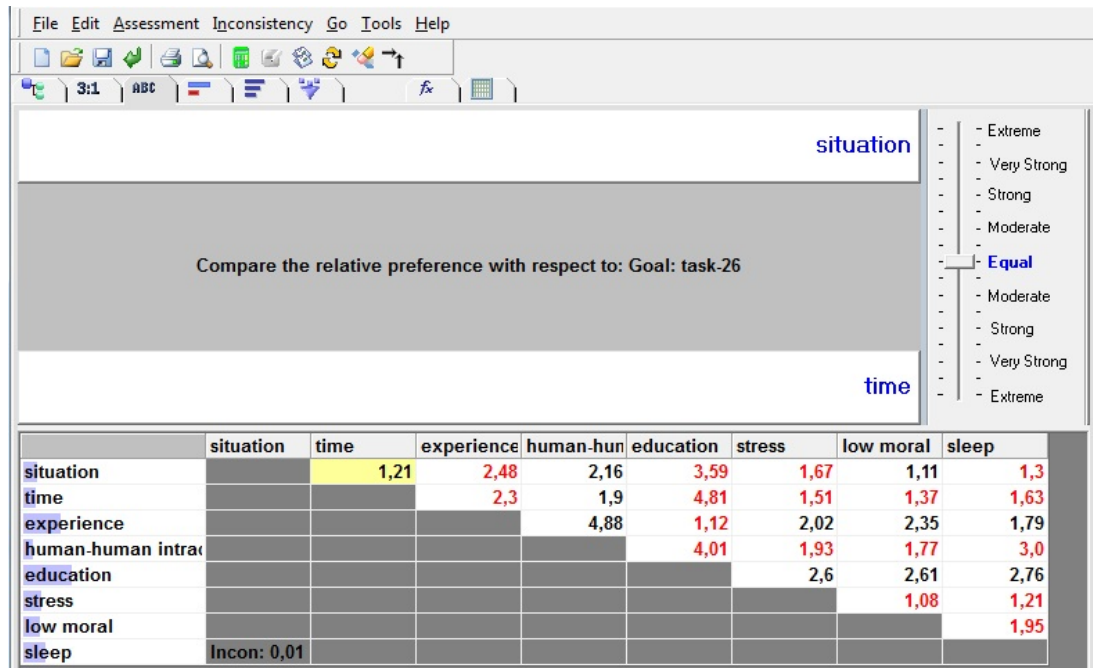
File Edit Assessment Inconsistency Go Tools Help

3:1 ABC

situation

Compare the relative preference with respect to: Goal: task-26

time

- Extreme
- Very Strong
- Strong
- Moderate
- Equal
- Moderate
- Strong
- Very Strong
- Extreme

| | situation | time | experience | human-hun | education | stress | low moral | sleep |
|---|---|---|---|---|---|---|---|---|
| situation | | 1,21 | 2,48 | 2,16 | 3,59 | 1,67 | 1,11 | 1,3 |
| time | | | 2,3 | 1,9 | 4,81 | 1,51 | 1,37 | 1,63 |
| experience | | | | 4,88 | 1,12 | 2,02 | 2,35 | 1,79 |
| human-human intra | | | | | 4,01 | 1,93 | 1,77 | 3,0 |
| education | | | | | | 2,6 | 2,61 | 2,76 |
| stress | | | | | | | 1,08 | 1,21 |
| low moral | | | | | | | | 1,95 |
| sleep | Incon: 0,01 | | | | | | | |